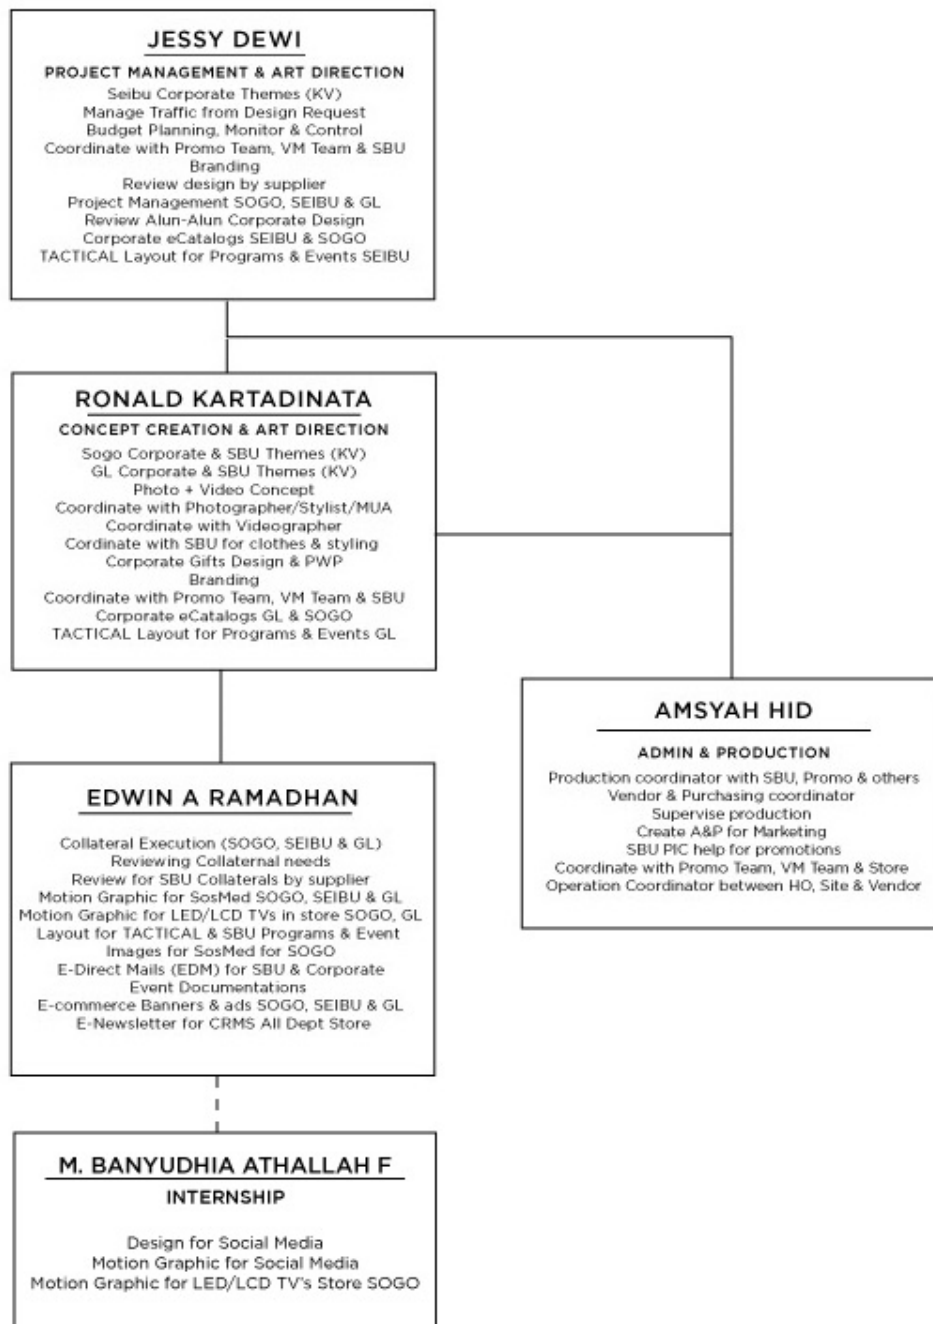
JESSY DEWI

PROJECT MANAGEMENT & ART DIRECTION

Seibu Corporate Themes (KV)
Manage Traffic from Design Request
Budget Planning, Monitor & Control
Coordinate with Promo Team, VM Team & SBU
Branding
Review design by supplier
Project Management SOGO, SEIBU & GL
Review Alun-Alun Corporate Design
Corporate eCatalogs SEIBU & SOGO
TACTICAL Layout for Programs & Events SEIBU

RONALD KARTADINATA

CONCEPT CREATION & ART DIRECTION

Sogo Corporate & SBU Themes (KV)
GL Corporate & SBU Themes (KV)
Photo + Video Concept
Coordinate with Photographer/Stylist/MUA
Coordinate with Videographer
Cordinate with SBU for clothes & styling
Corporate Gifts Design & PWP
Branding
Coordinate with Promo Team, VM Team & SBU
Corporate eCatalogs GL & SOGO
TACTICAL Layout for Programs & Events GL

AMSYAH HID

ADMIN & PRODUCTION

Production coordinator with SBU, Promo & others
Vendor & Purchasing coordinator
Supervise production
Create A&P for Marketing
SBU PIC help for promotions
Coordinate with Promo Team, VM Team & Store
Operation Coordinator between HO, Site & Vendor

EDWIN A RAMADHAN

Collateral Execution (SOGO, SEIBU & GL)
Reviewing Collaternal needs
Review for SBU Collaterals by supplier
Motion Graphic for SosMed SOGO, SEIBU & GL
Motion Graphic for LED/LCD TVs in store SOGO, GL
Layout for TACTICAL & SBU Programs & Event
Images for SosMed for SOGO
E-Direct Mails (EDM) for SBU & Corporate
Event Documentations
E-commerce Banners & ads SOGO, SEIBU & GL
E-Newsletter for CRMS All Dept Store

M. BANYUDHIA ATHALLAH F

INTERNSHIP

Design for Social Media
Motion Graphic for Social Media
Motion Graphic for LED/LCD TV's Store SOGO